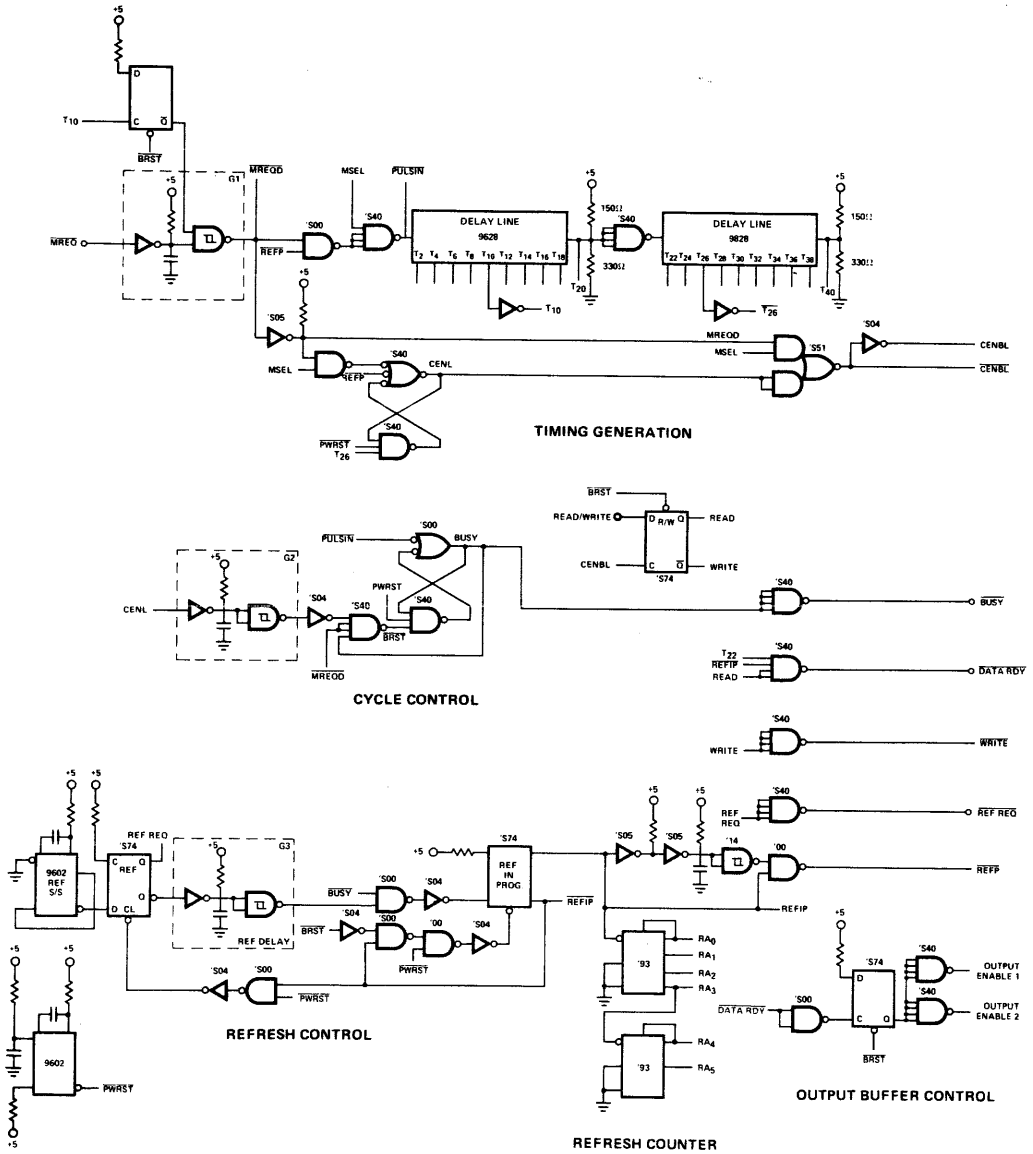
+5
D
$T_{10}$
C
$\overline{Q}$
$\overline{BRST}$
G1
$\overline{MREQD}$
+5
$\overline{MREQ}$
$\overline{REFP}$
'S00
MSEL
'S40
$\overline{PULSIN}$
DELAY LINE
9628
$T_2$ $T_4$ $T_6$ $T_8$ $T_{10}$ $T_{12}$ $T_{14}$ $T_{16}$ $T_{18}$
$T_{10}$
+5
150Ω
'S40
330Ω
$T_{20}$
DELAY LINE
9828
$T_{22}$ $T_{24}$ $T_{26}$ $T_{28}$ $T_{30}$ $T_{32}$ $T_{34}$ $T_{36}$ $T_{38}$
$\overline{T_{26}}$
+5
150Ω
330Ω
$T_{40}$
+5
'S05
MREQD
MSEL
'S51
'S04
CENBL
$\overline{CENBL}$
MSEL
'S40
$\overline{REFP}$
CENL
'S40
$\overline{PWRST}$
$T_{26}$
TIMING GENERATION

$\overline{BRST}$
READ/WRITE
D
R/W
Q
READ
CENBL
C
$\overline{Q}$
WRITE
'S74
$\overline{PULSIN}$
'S00
BUSY
G2
+5
CENL
'S04
'S40
PWRST
'S40
$\overline{BRST}$
$\overline{MREQD}$
'S40
$\overline{BUSY}$
$T_{22}$
'S40
$\overline{REFIP}$
READ
$\overline{DATA\ RDY}$
CYCLE CONTROL
'S40
WRITE
$\overline{WRITE}$

+5
+5
'S74
REF REQ
9602
REF
S/S
REF
Q
D
CL
Q
+5
G3
REF DELAY
+5
REF IN PROG
'S74
$\overline{BUSY}$
'S00
'S04
$\overline{BRST}$
'S04
'S00
'00
'S04
$\overline{PWRST}$
$\overline{REFIP}$
'S04
'S00
$\overline{PWRST}$
+5
'S05
+5
'S05
'14
'00
REF REQ
'S40
$\overline{REF\ REQ}$
$\overline{REFP}$
REFIP
'93
$RA_0$
$RA_1$
$RA_2$
$RA_3$
'93
$RA_4$
$RA_5$
+5
'S74
D
C
Q
$\overline{BRST}$
'S40
OUTPUT ENABLE 1
'S40
OUTPUT ENABLE 2
$\overline{DATA\ RDY}$
'S00
+5
+5
9602
$\overline{PWRST}$
+5
REFRESH CONTROL
OUTPUT BUFFER CONTROL
REFRESH COUNTER